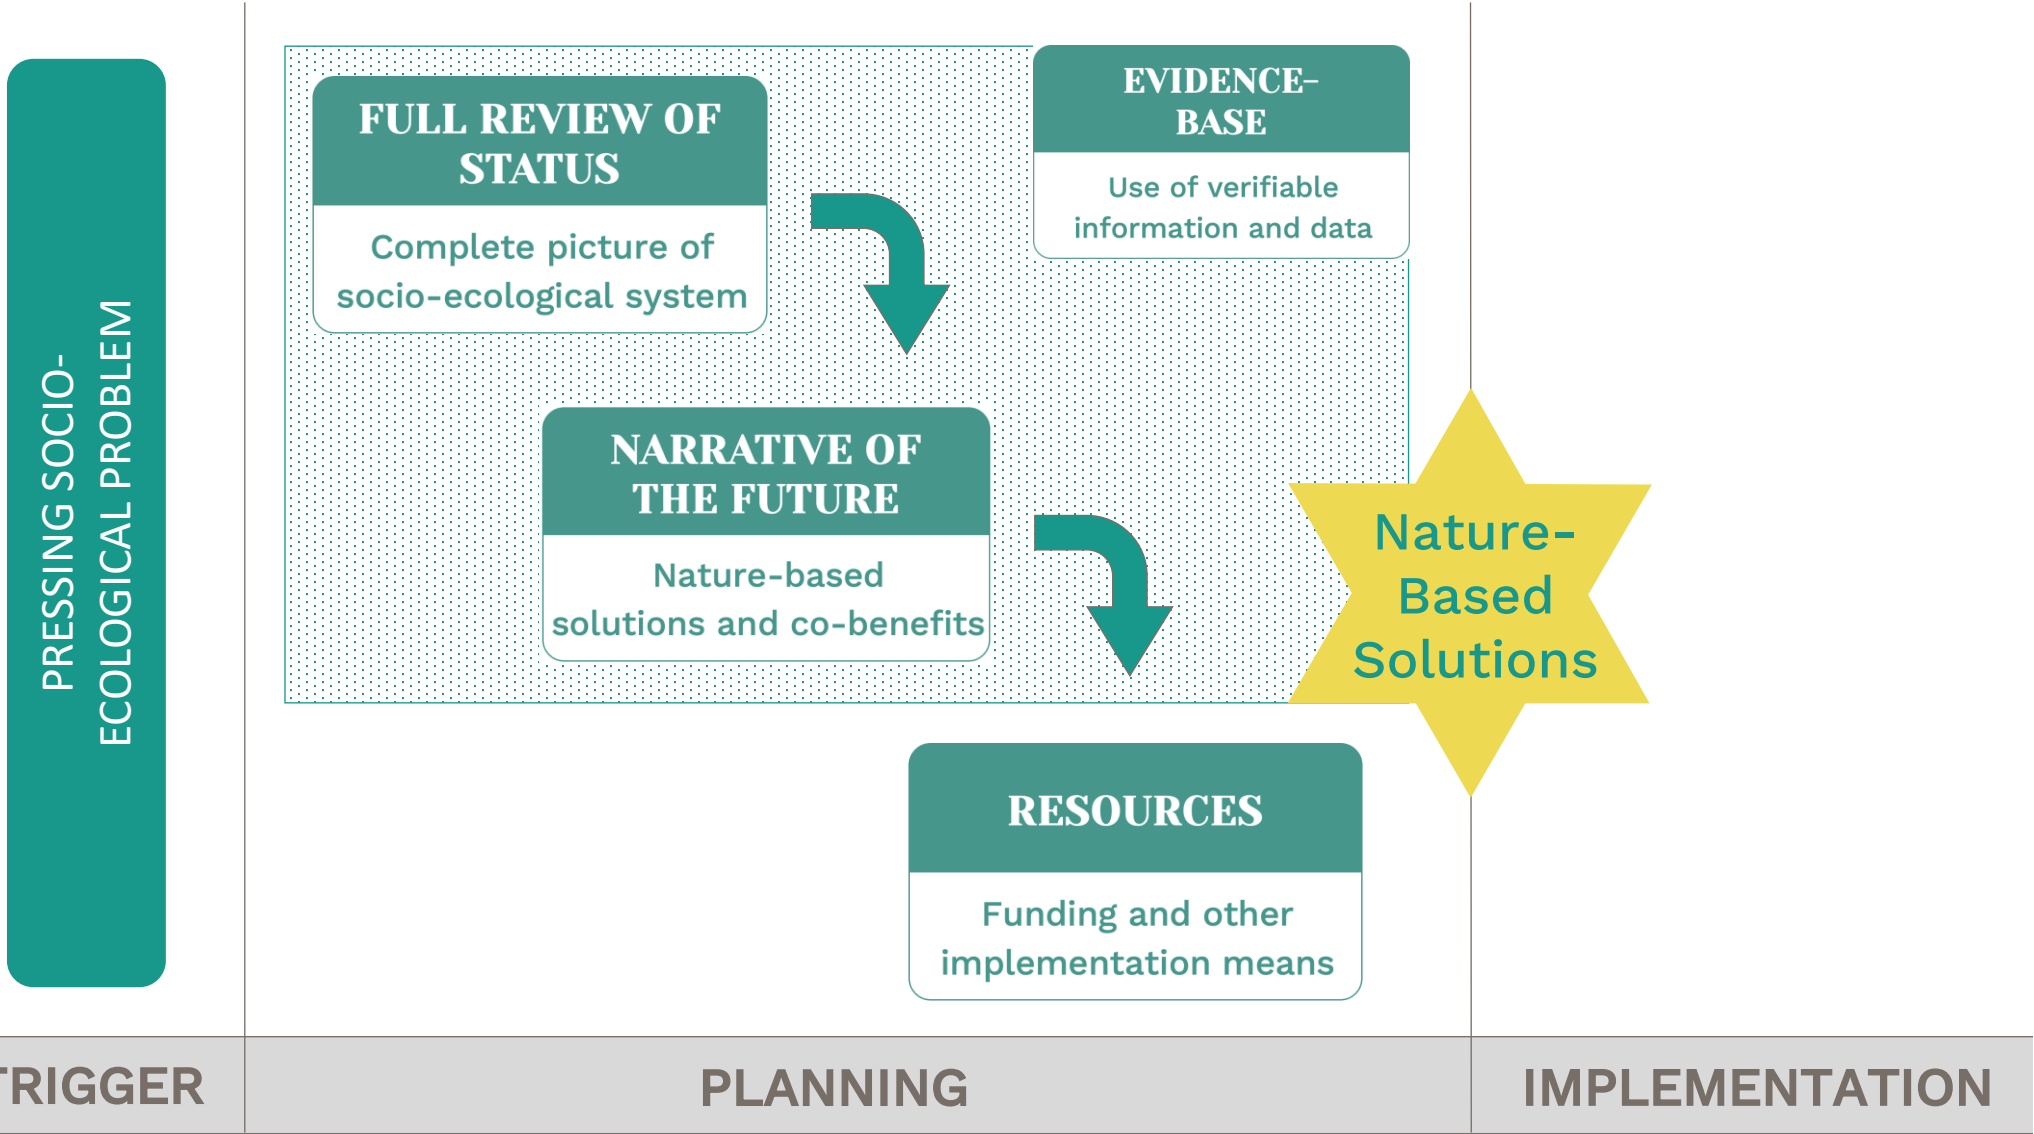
PRESSING SOCIO-ECOLOGICAL PROBLEM

FULL REVIEW OF STATUS

Complete picture of socio-ecological system

EVIDENCE-BASE

Use of verifiable information and data

NARRATIVE OF THE FUTURE

Nature-based solutions and co-benefits

Nature-Based Solutions

RESOURCES

Funding and other implementation means

TRIGGER

PLANNING

IMPLEMENTATION